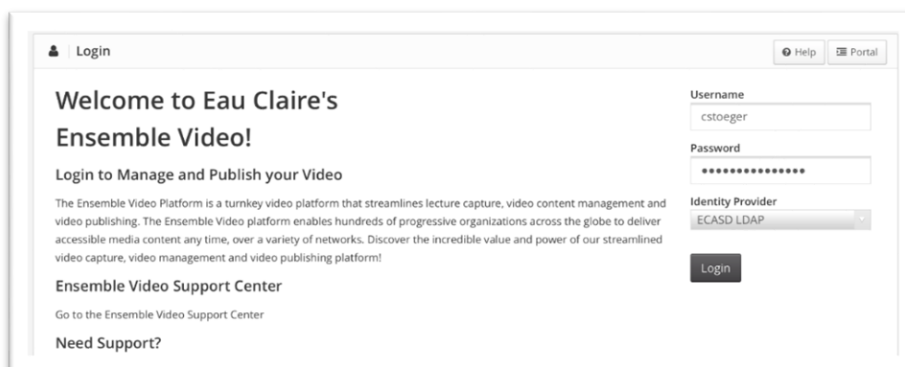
Login

Help Portal

Welcome to Eau Claire's Ensemble Video!

Login to Manage and Publish your Video

The Ensemble Video Platform is a turnkey video platform that streamlines lecture capture, video content management and video publishing. The Ensemble Video platform enables hundreds of progressive organizations across the globe to deliver accessible media content any time, over a variety of networks. Discover the incredible value and power of our streamlined video capture, video management and video publishing platform!

Ensemble Video Support Center

Go to the Ensemble Video Support Center

Need Support?

Username

cstoeger

Password

•••••••••••••••

Identity Provider

ECASD LDAP

Login